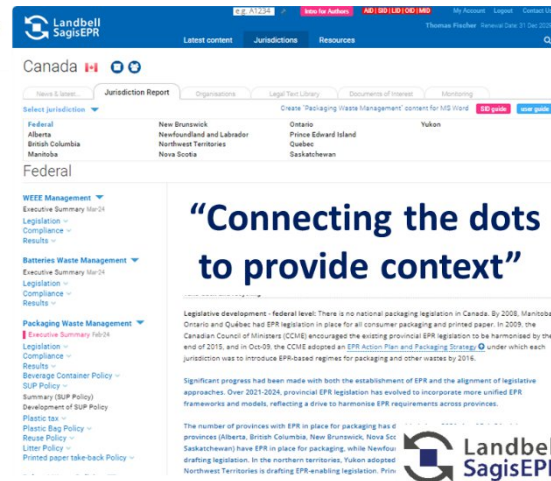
Landbell SagisEPR

e.g. A1234 | Intro for Authors | AID | SID | LID | OID | MID | My Account | Logout | Contact Us

Latest content | Jurisdictions | Resources

Thomas Fischer · Renewal Date: 31 Dec 20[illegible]

Canada

News & latest... | Jurisdiction Report | Organisations | Legal Text Library | Documents of Interest | Monitoring

Select jurisdiction

Create "Packaging Waste Management" content for MS Word | SID guide | user guide

| Federal | New Brunswick | Ontario | Yukon |
|---|---|---|---|
| Alberta | Newfoundland and Labrador | Prince Edward Island | |
| British Columbia | Northwest Territories | Quebec | |
| Manitoba | Nova Scotia | Saskatchewan | |

Federal

WEEE Management
Executive Summary Mar24
Legislation
Compliance
Results

Batteries Waste Management
Executive Summary Mar24
Legislation
Compliance
Results

Packaging Waste Management
Executive Summary Feb24
Legislation
Compliance
Results
Beverage Container Policy
SUP Policy
Summary (SUP Policy)
Development of SUP Policy
Plastic tax
Plastic Bag Policy
Reuse Policy
Litter Policy
Printed paper take-back Policy

"Connecting the dots to provide context"

Legislative development - federal level: There is no national packaging legislation in Canada. By 2008, Manitoba, Ontario and Québec had EPR legislation in place for all consumer packaging and printed paper. In 2009, the Canadian Council of Ministers (CCME) encouraged the existing provincial EPR legislation to be harmonised by the end of 2015, and in Oct-09, the CCME adopted an EPR Action Plan and Packaging Strategy under which each jurisdiction was to introduce EPR-based regimes for packaging and other wastes by 2016.

Significant progress had been made with both the establishment of EPR and the alignment of legislative approaches. Over 2021-2024, provincial EPR legislation has evolved to incorporate more unified EPR frameworks and models, reflecting a drive to harmonize EPR requirements across provinces.

The number of provinces with EPR in place for packaging has d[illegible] provinces (Alberta, British Columbia, New Brunswick, Nova Sco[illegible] Saskatchewan) have EPR in place for packaging, while Newfou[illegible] drafting legislation. In the northern territories, Yukon adopted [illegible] Northwest Territories is drafting EPR-enabling legislation. Prin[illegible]

Landbell SagisEPR